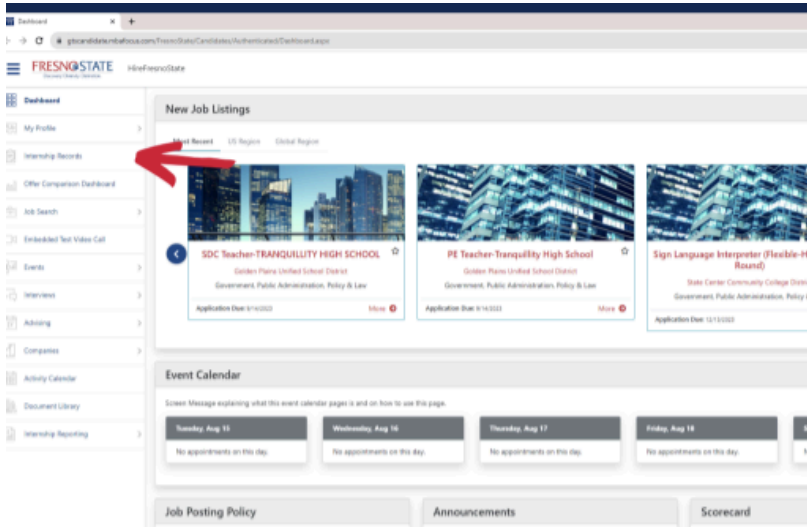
Dashboard

gtscandidate.mbafocus.com/FresnoState/Candidates/Authenticated/Dashboard.aspx

FRESNO STATE
Discovery. Diversity. Distinction.

HireFresnoState

Dashboard
My Profile
Internship Records
Offer Comparison Dashboard
Job Search
Embedded Test Video Call
Events
Interviews
Advising
Companies
Activity Calendar
Document Library
Internship Reporting

New Job Listings

Most Recent
US Region
Global Region

SDC Teacher-TRANQUILLITY HIGH SCHOOL
Golden Plains Unified School District
Government, Public Administration, Policy & Law
Application Due: 8/14/2023
More

PE Teacher-Tranquillity High School
Golden Plains Unified School District
Government, Public Administration, Policy & Law
Application Due: 8/14/2023
More

Sign Language Interpreter (Flexible-H Round)
State Center Community College Distr
Government, Public Administration, Policy
Application Due: 12/13/2023

Event Calendar

Screen Message explaining what this event calendar pages is and on how to use this page.

| Tuesday, Aug 15 | Wednesday, Aug 16 | Thursday, Aug 17 | Friday, Aug 18 |
|---|---|---|---|
| No appointments on this day. | No appointments on this day. | No appointments on this day. | No appointments on this day. |

Job Posting Policy
Announcements
Scorecard